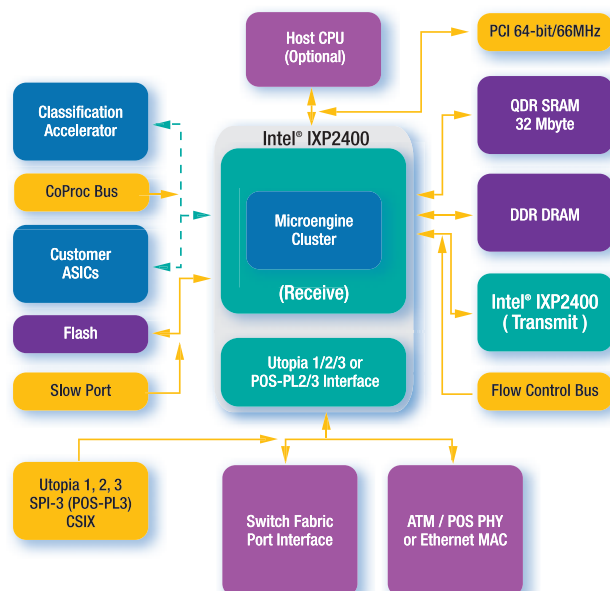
Host CPU
(Optional)

PCI 64-bit/66MHz

Classification
Accelerator

Intel® IXP2400

QDR SRAM
32 Mbyte

CoProc Bus

Microengine
Cluster

DDR DRAM

Customer
ASICs

Intel® IXP2400
( Transmit )

(Receive)

Flash

Utopia 1/2/3 or
POS-PL2/3 Interface

Slow Port

Flow Control Bus

Utopia 1, 2, 3
SPI-3 (POS-PL3)
CSIX

Switch Fabric
Port Interface

ATM / POS PHY
or Ethernet MAC